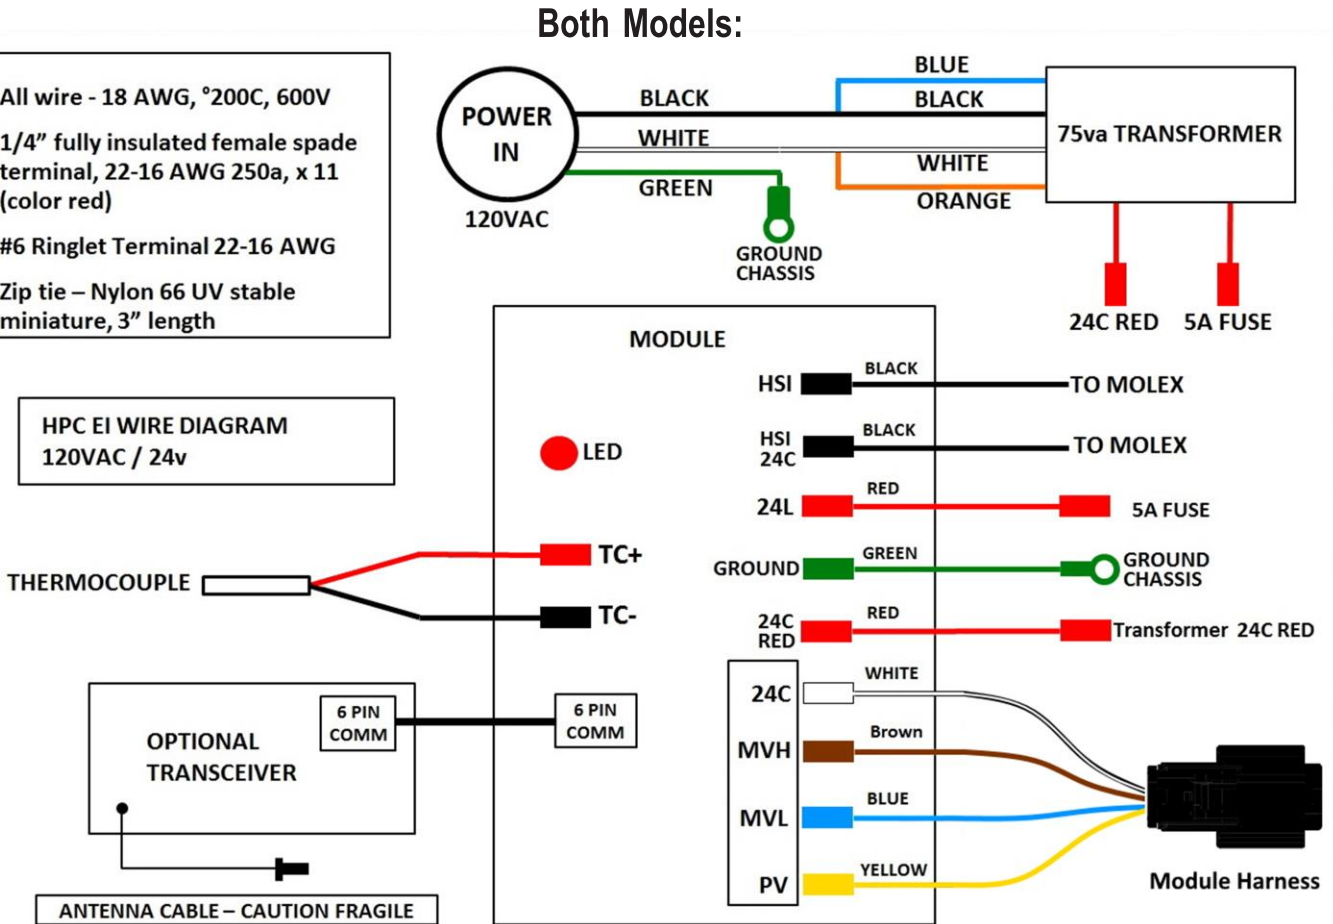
Both Models:

All wire - 18 AWG, °200C, 600V

1/4" fully insulated female spade terminal, 22-16 AWG 250a, x 11 (color red)

#6 Ringlet Terminal 22-16 AWG

Zip tie – Nylon 66 UV stable miniature, 3" length

POWER IN

120VAC

BLACK

WHITE

GREEN

GROUND CHASSIS

BLUE

BLACK

WHITE

ORANGE

75va TRANSFORMER

24C RED

5A FUSE

HPC EI WIRE DIAGRAM
120VAC / 24v

MODULE

LED

HSI

BLACK

TO MOLEX

HSI 24C

BLACK

TO MOLEX

24L

RED

5A FUSE

GROUND

GREEN

GROUND CHASSIS

24C RED

RED

Transformer 24C RED

THERMOCOUPLE

TC+

TC-

24C

WHITE

MVH

Brown

MVL

BLUE

PV

YELLOW

Module Harness

OPTIONAL TRANSCEIVER

6 PIN COMM

6 PIN COMM

ANTENNA CABLE – CAUTION FRAGILE